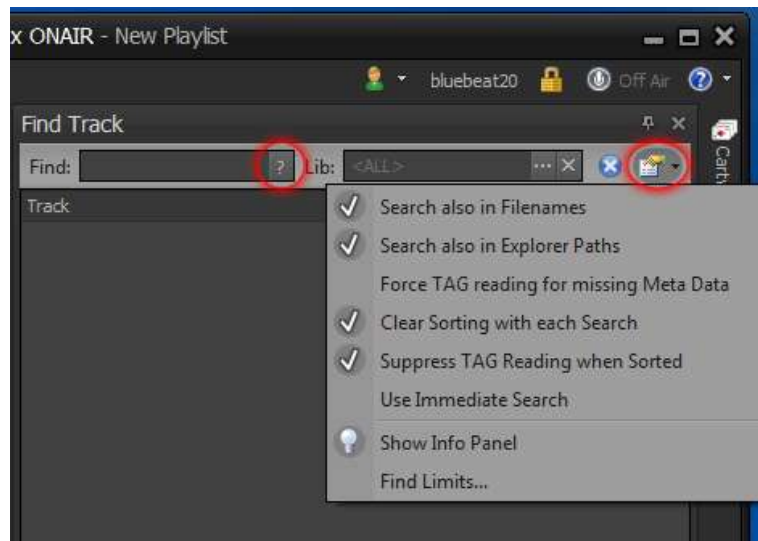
x ONAIR - New Playlist

bluebeat20 Off Air

Find Track

Find: ? Lib: <ALL> ...

Track

Cart

Search also in Filenames
Search also in Explorer Paths
Force TAG reading for missing Meta Data
Clear Sorting with each Search
Suppress TAG Reading when Sorted
Use Immediate Search
Show Info Panel
Find Limits...